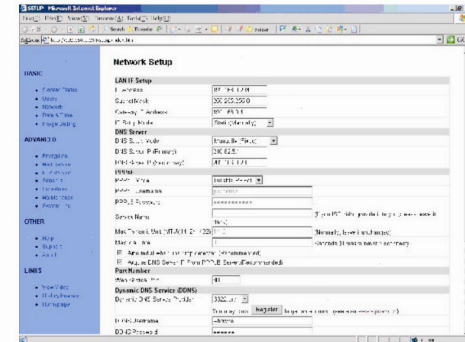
SETUP - Microsoft Internet Explorer

File Edit View Favorites Tools Help

Back Search Favorites

Address http://192.168.1.254/setup.cgi?next_file=...

BASIC

• Setup Status
• Wizard
• Network
• Time & Time
• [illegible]

ADVANCED

• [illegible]
• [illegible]
• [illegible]
• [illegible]
• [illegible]
• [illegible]
• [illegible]

OTHER

• Help
• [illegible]
• About

LINKS

• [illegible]
• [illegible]
• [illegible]

Network Setup

LAN IP Setup

| IP Address | 192.168.1.254 |
|---|---|
| Subnet Mask | 255.255.255.0 |
| Gateway IP Address | 192.168.1.1 |
| IP Setup Mode | Fixed (manually) |

DNS Server

| DNS Setup Mode | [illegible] |
|---|---|
| DNS Server IP (Primary) | 202.82.5.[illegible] |
| DNS Server IP (Secondary) | 192.168.1.1 |

PPPoE

| PPPoE Mode | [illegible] |
|---|---|
| PPPoE Username | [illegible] |
| PPPoE Password | •••••••••• |
| Service Name | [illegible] |
| Max Transmit Unit (MTU) (512~1492) | 1492 |
| Max Idle Time | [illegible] |

If your ISP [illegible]

(Normally, leave blank.)

Seconds (0 means no limit)

☐ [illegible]

☐ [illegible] DNS Server IP from PPPoE Server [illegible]

Port Number

| Web Server Port | 80 |
|---|---|

Dynamic DNS Service (DDNS)

| Dynamic DNS Service Provider | 3322.org |
|---|---|
| | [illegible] Register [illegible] |
| DDNS Username | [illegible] |
| DDNS Password | •••••• |